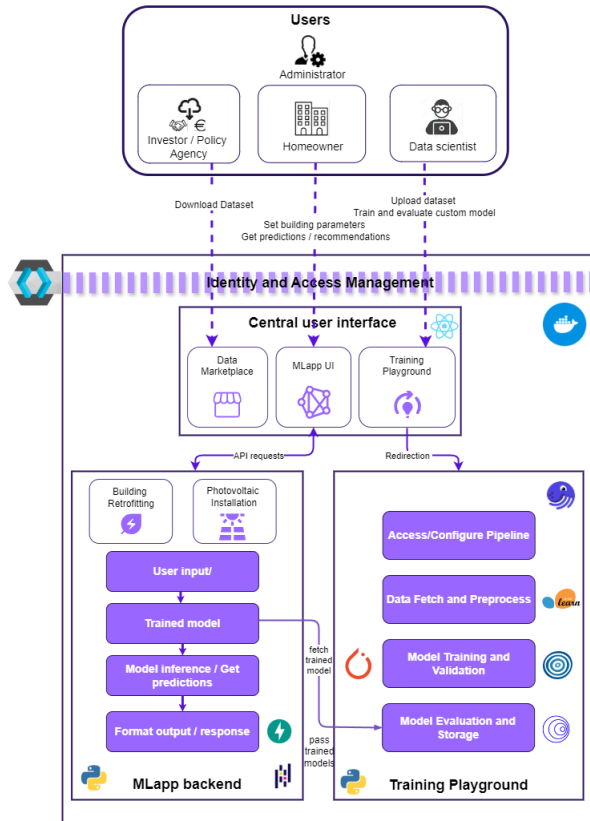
Users

Administrator

Investor / Policy Agency

Homeowner

Data scientist

Download Dataset

Set building parameters
Get predictions / recommendations

Upload dataset
Train and evaluate custom model

Identity and Access Management

Central user interface

Data Marketplace

MLapp UI

Training Playground

API requests

Redirection

Building Retrofitting

Photovoltaic Installation

User input/

Trained model

Model inference / Get predictions

Format output / response

MLapp backend

fetch trained model

pass trained models

Access/Configure Pipeline

Data Fetch and Preprocess

learn

Model Training and Validation

Model Evaluation and Storage

Training Playground